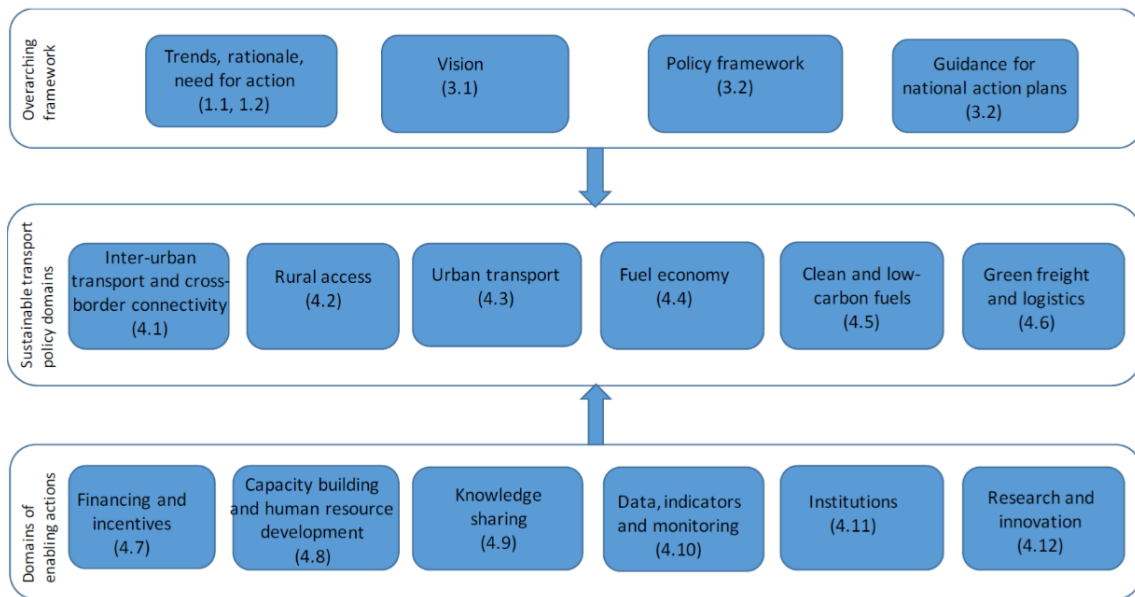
Overarching framework

Trends, rationale, need for action (1.1, 1.2)

Vision (3.1)

Policy framework (3.2)

Guidance for national action plans (3.2)

Sustainable transport policy domains

Inter-urban transport and cross-border connectivity (4.1)

Rural access (4.2)

Urban transport (4.3)

Fuel economy (4.4)

Clean and low-carbon fuels (4.5)

Green freight and logistics (4.6)

Domains of enabling actions

Financing and incentives (4.7)

Capacity building and human resource development (4.8)

Knowledge sharing (4.9)

Data, indicators and monitoring (4.10)

Institutions (4.11)

Research and innovation (4.12)